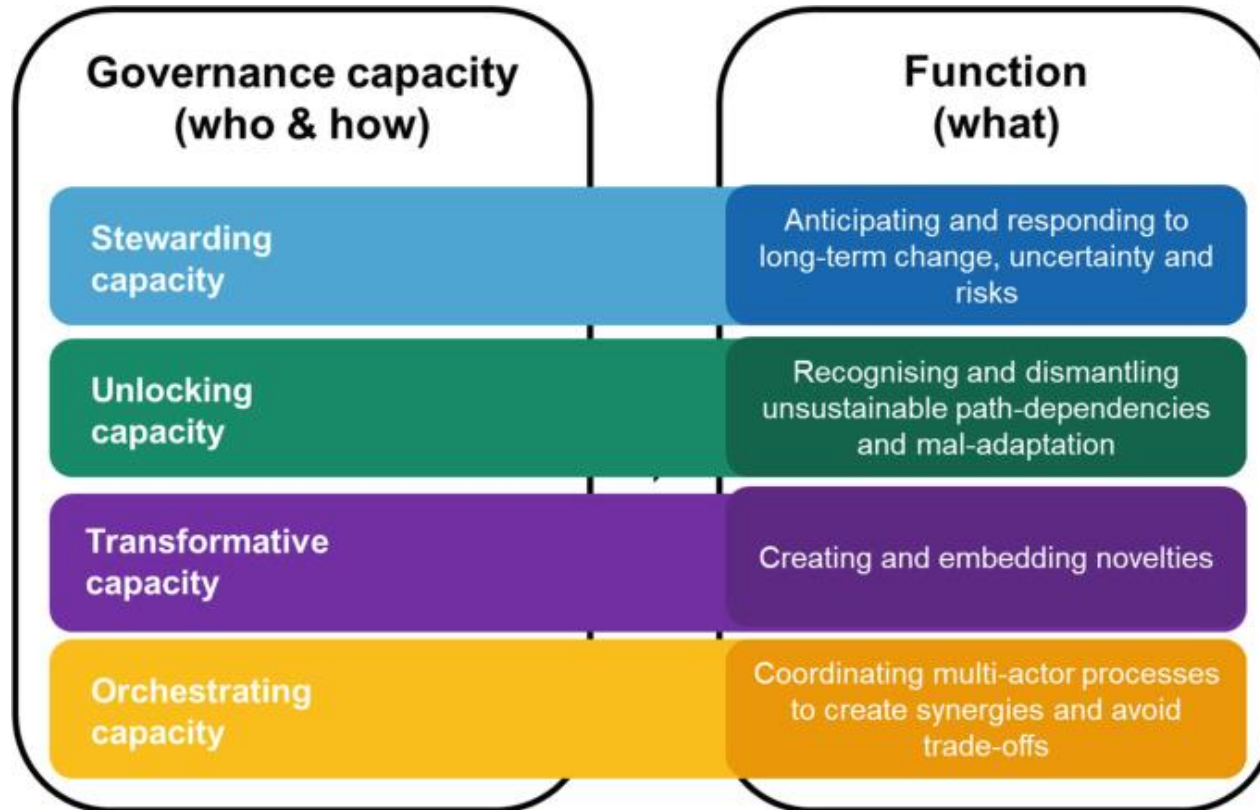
Governance capacity (who & how)

Function (what)

Stewarding capacity

Anticipating and responding to long-term change, uncertainty and risks

Unlocking capacity

Recognising and dismantling unsustainable path-dependencies and mal-adaptation

Transformative capacity

Creating and embedding novelties

Orchestrating capacity

Coordinating multi-actor processes to create synergies and avoid trade-offs